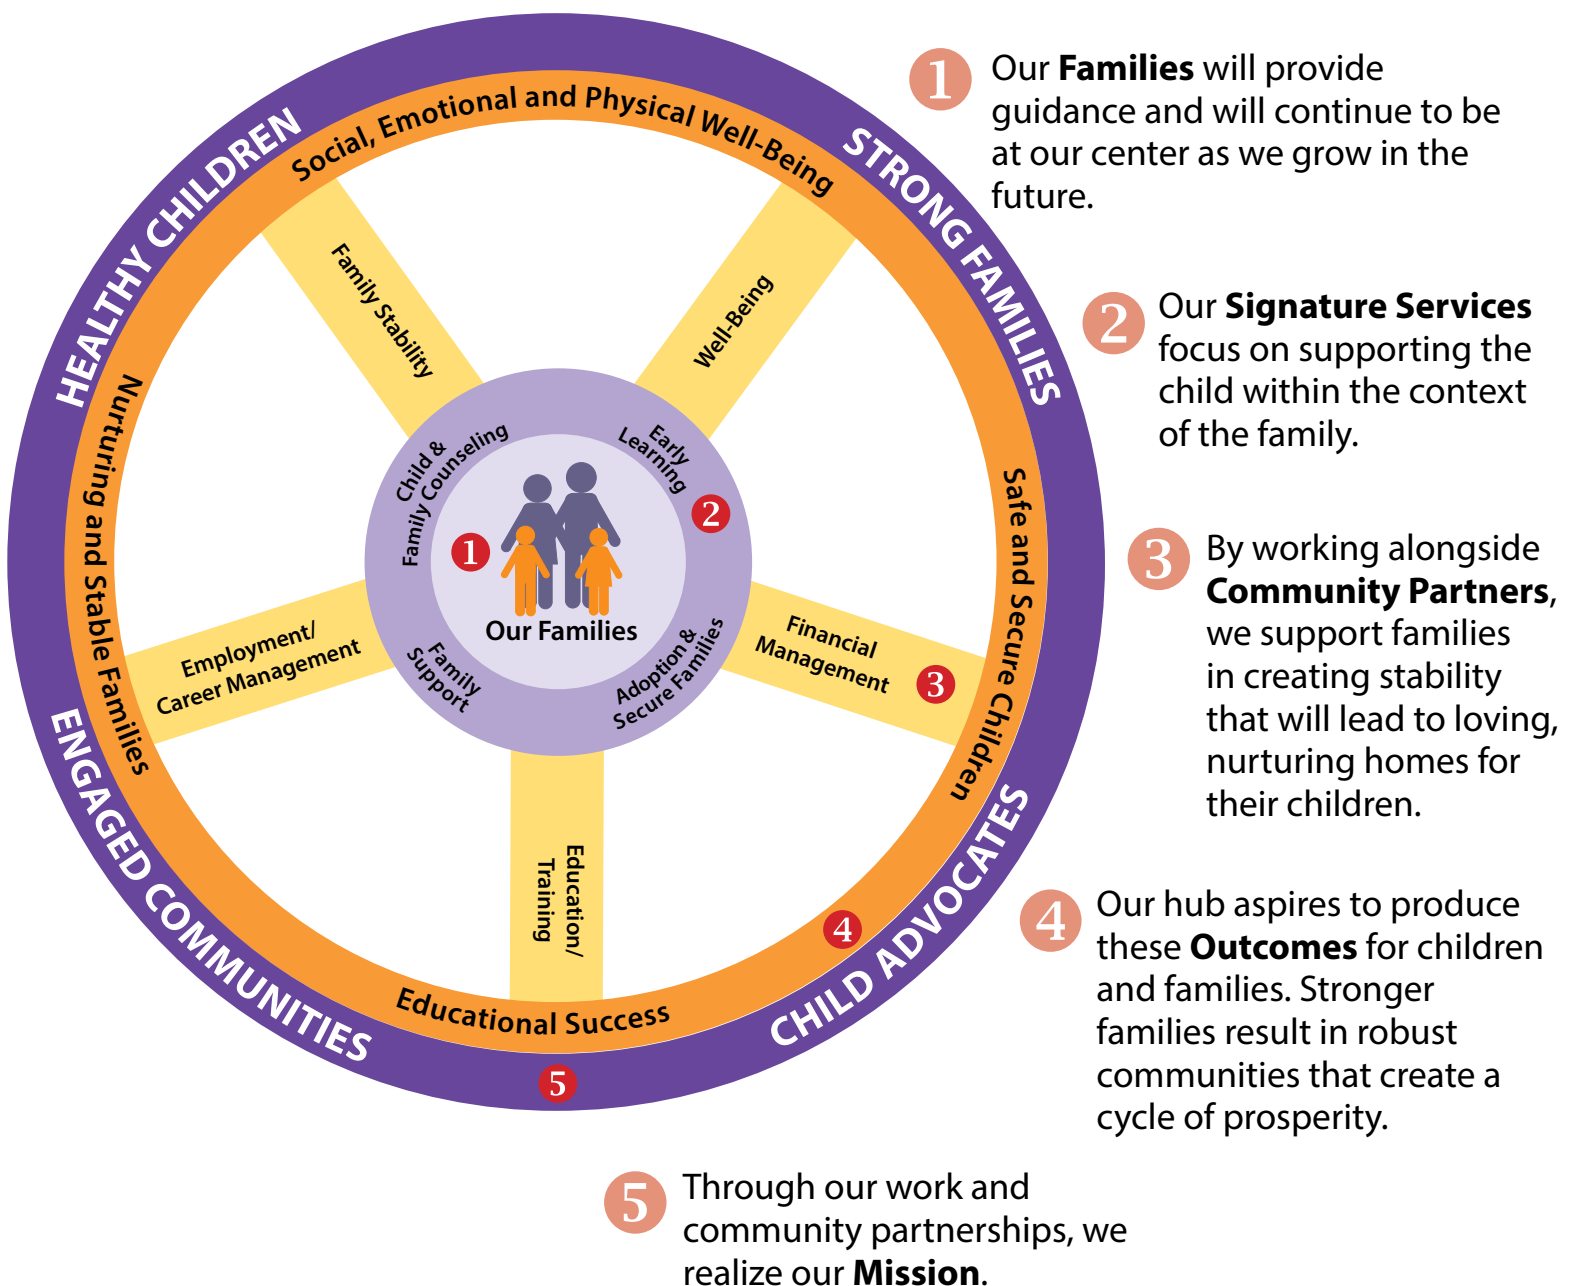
HEALTHY CHILDREN
STRONG FAMILIES
CHILD ADVOCATES
ENGAGED COMMUNITIES

Social, Emotional and Physical Well-Being
Safe and Secure Children
Educational Success
Nurturing and Stable Families

Family Stability
Well-Being
Financial Management
Education/ Training
Employment/ Career Management

Child & Family Counseling
Early Learning
Adoption & Secure Families
Family Support
Our Families

1
2
3
4
5

1 Our **Families** will provide guidance and will continue to be at our center as we grow in the future.

2 Our **Signature Services** focus on supporting the child within the context of the family.

3 By working alongside **Community Partners**, we support families in creating stability that will lead to loving, nurturing homes for their children.

4 Our hub aspires to produce these **Outcomes** for children and families. Stronger families result in robust communities that create a cycle of prosperity.

5 Through our work and community partnerships, we realize our **Mission**.